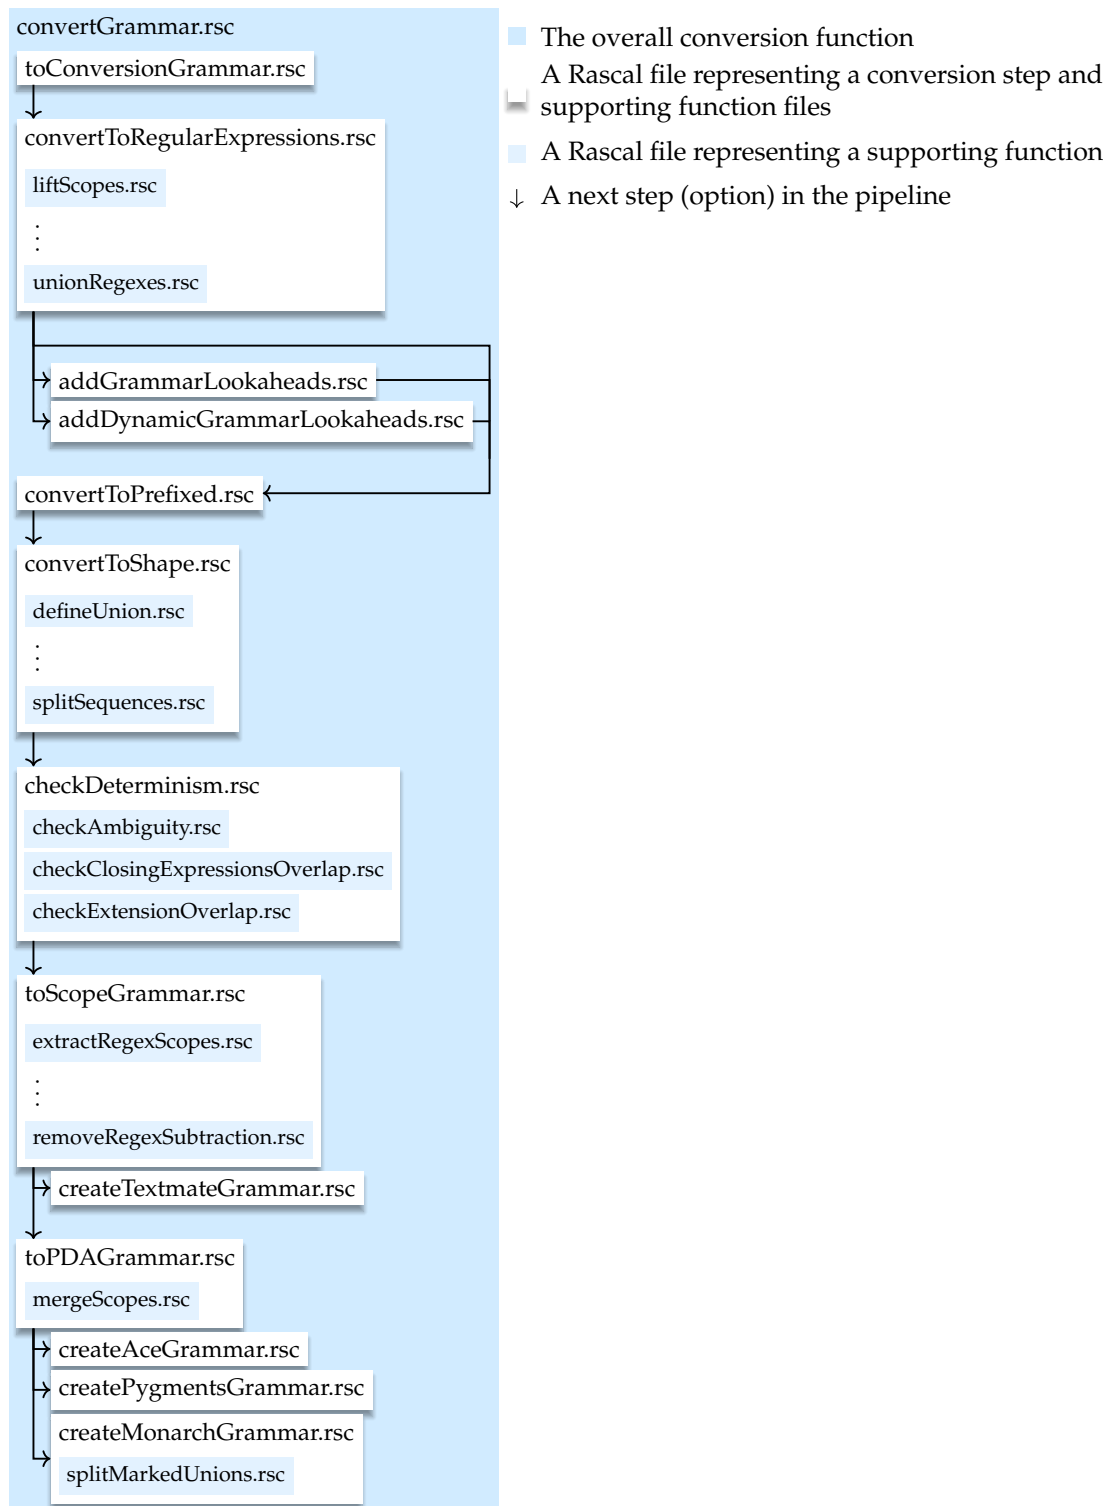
convertGrammar.rsc

toConversionGrammar.rsc

convertToRegularExpressions.rsc

liftScopes.rsc

⋮

unionRegexes.rsc

addGrammarLookaheads.rsc

addDynamicGrammarLookaheads.rsc

convertToPrefixed.rsc

convertToShape.rsc

defineUnion.rsc

⋮

splitSequences.rsc

checkDeterminism.rsc

checkAmbiguity.rsc

checkClosingExpressionsOverlap.rsc

checkExtensionOverlap.rsc

toScopeGrammar.rsc

extractRegexScopes.rsc

⋮

removeRegexSubtraction.rsc

createTextmateGrammar.rsc

toPDAGrammar.rsc

mergeScopes.rsc

createAceGrammar.rsc

createPygmentsGrammar.rsc

createMonarchGrammar.rsc

splitMarkedUnions.rsc

The overall conversion function

A Rascal file representing a conversion step and supporting function files

A Rascal file representing a supporting function

↓ A next step (option) in the pipeline